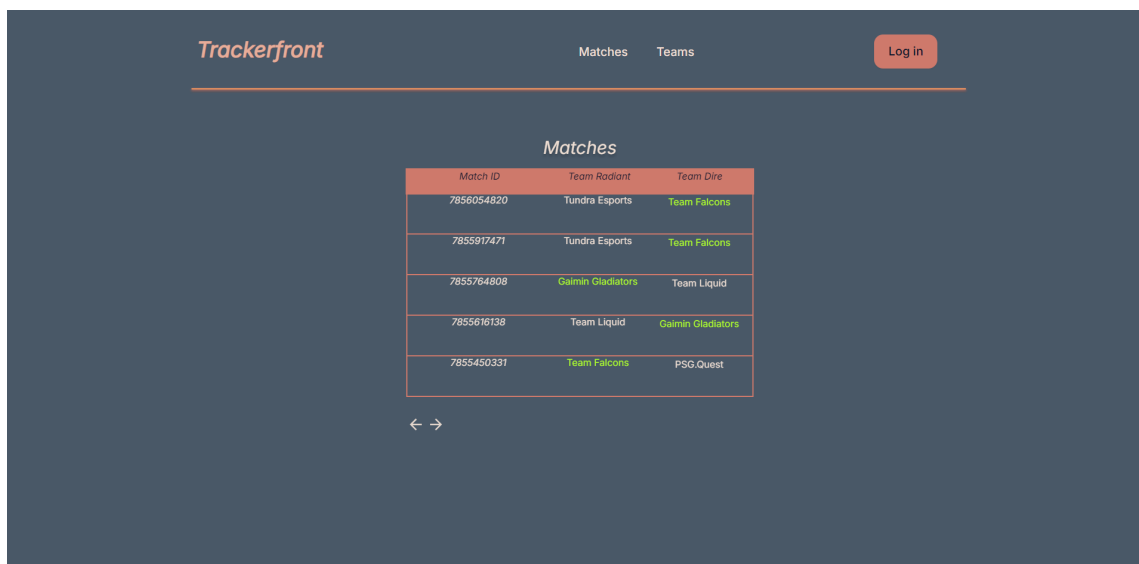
Trackerfront

Matches Teams

Log in

Matches

| Match ID | Team Radiant | Team Dire |
|---|---|---|
| 7856054820 | Tundra Esports | Team Falcons |
| 7855917471 | Tundra Esports | Team Falcons |
| 7855764808 | Gaimin Gladiators | Team Liquid |
| 7855616138 | Team Liquid | Gaimin Gladiators |
| 7855450331 | Team Falcons | PSG.Quest |

← →